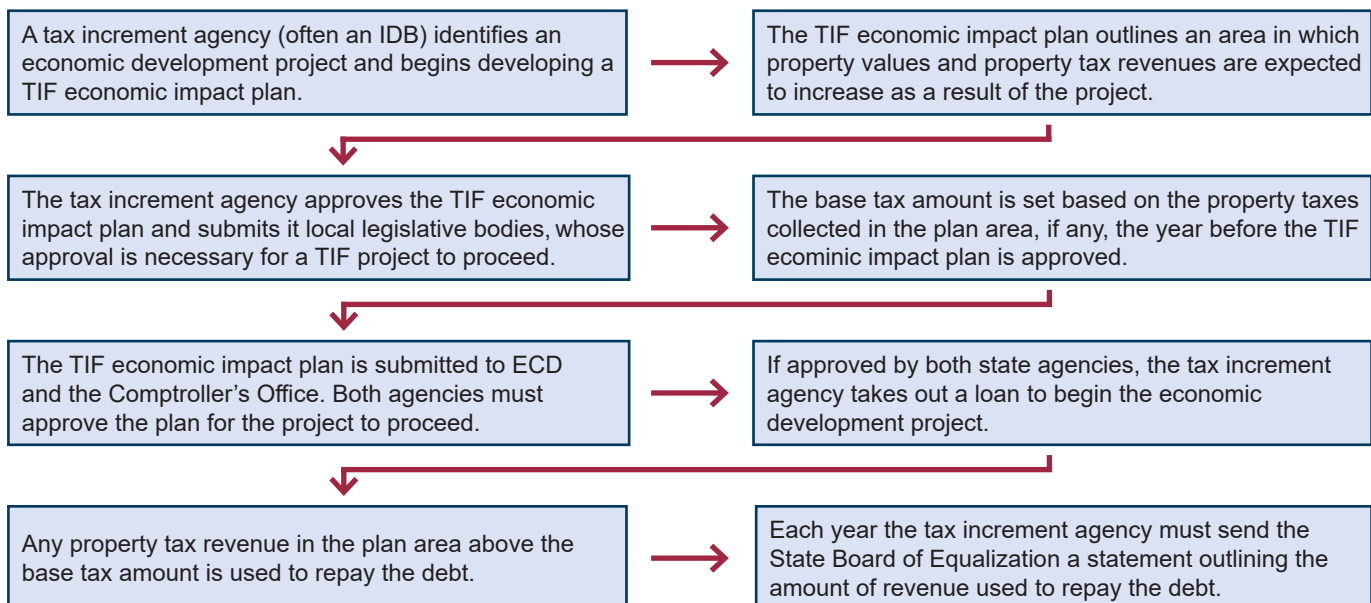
A tax increment agency (often an IDB) identifies an economic development project and begins developing a TIF economic impact plan.

The TIF economic impact plan outlines an area in which property values and property tax revenues are expected to increase as a result of the project.

The tax increment agency approves the TIF economic impact plan and submits it local legislative bodies, whose approval is necessary for a TIF project to proceed.

The base tax amount is set based on the property taxes collected in the plan area, if any, the year before the TIF ecominic impact plan is approved.

The TIF economic impact plan is submitted to ECD and the Comptroller's Office. Both agencies must approve the plan for the project to proceed.

If approved by both state agencies, the tax increment agency takes out a loan to begin the economic development project.

Any property tax revenue in the plan area above the base tax amount is used to repay the debt.

Each year the tax increment agency must send the State Board of Equalization a statement outlining the amount of revenue used to repay the debt.